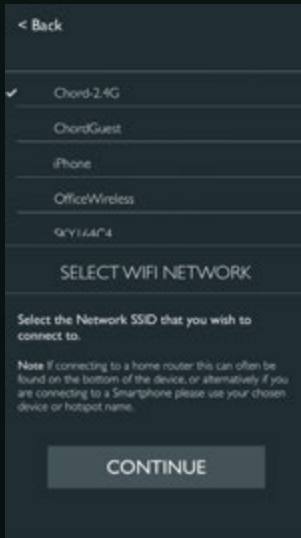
< Back

Chord-2.4G

ChordGuest

iPhone

OfficeWireless

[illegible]

SELECT WIFI NETWORK

Select the Network SSID that you wish to connect to.

Note If connecting to a home router this can often be found on the bottom of the device, or alternatively if you are connecting to a Smartphone please use your chosen device or hotspot name.

CONTINUE